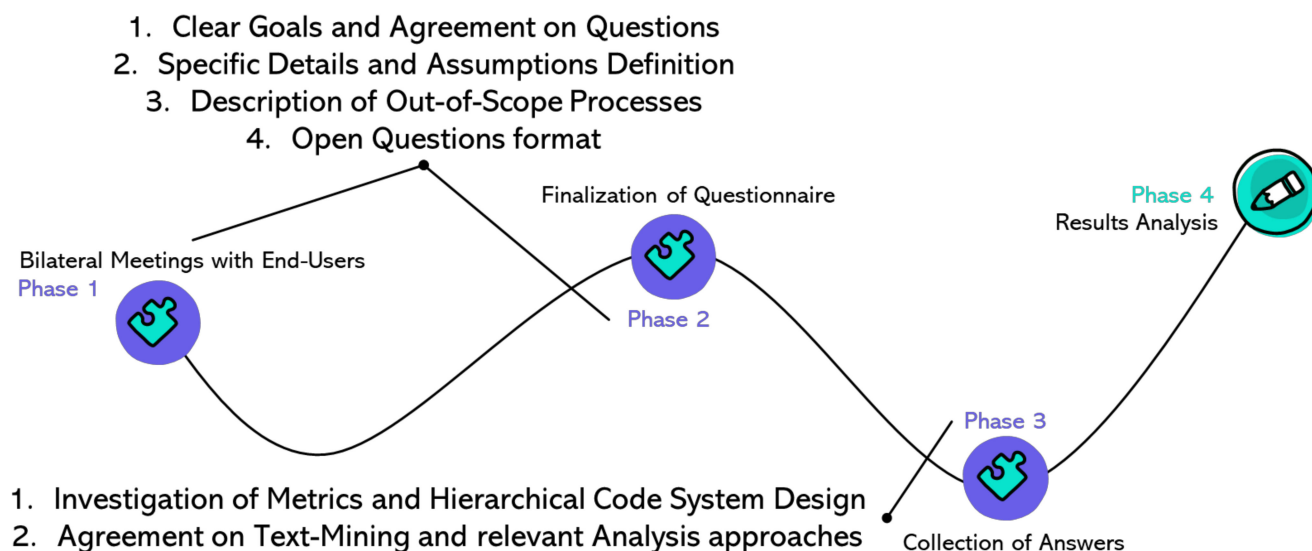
1. Clear Goals and Agreement on Questions
2. Specific Details and Assumptions Definition
3. Description of Out-of-Scope Processes
4. Open Questions format

Finalization of Questionnaire

Phase 4
Results Analysis

Bilateral Meetings with End-Users
Phase 1

Phase 2

Phase 3

1. Investigation of Metrics and Hierarchical Code System Design
2. Agreement on Text-Mining and relevant Analysis approaches

Collection of Answers